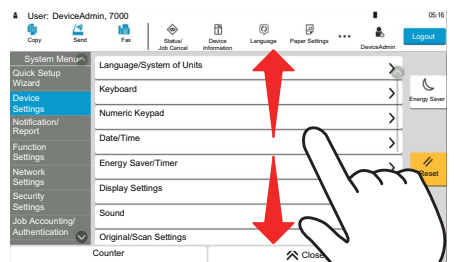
User: DeviceAdmin, 7000
05:16
Copy
Send
Fax
Status/ Job Cancel
Device Information
Language
Paper Settings
DeviceAdmin
Logout
System Menu
Quick Setup Wizard
Device Settings
Notification/ Report
Function Settings
Network Settings
Security Settings
Job Accounting/ Authentication
Language/System of Units
Keyboard
Numeric Keypad
Date/Time
Energy Saver/Timer
Display Settings
Sound
Original/Scan Settings
Energy Saver
Reset
Counter
Close